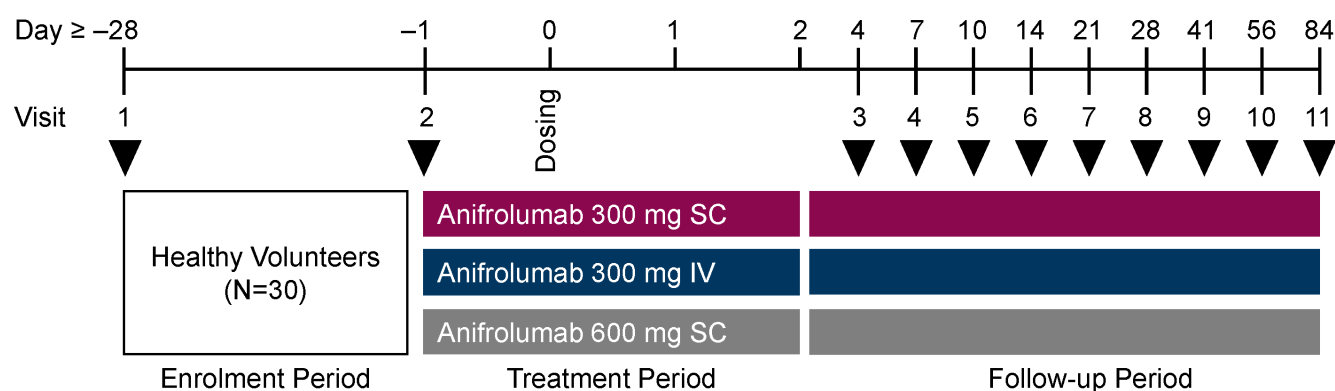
Day ≥ –28 –1 0 1 2 4 7 10 14 21 28 41 56 84

Visit 1 2 Dosing 3 4 5 6 7 8 9 10 11

Healthy Volunteers
(N=30)

Anifrolumab 300 mg SC

Anifrolumab 300 mg IV

Anifrolumab 600 mg SC

Enrolment Period Treatment Period Follow-up Period